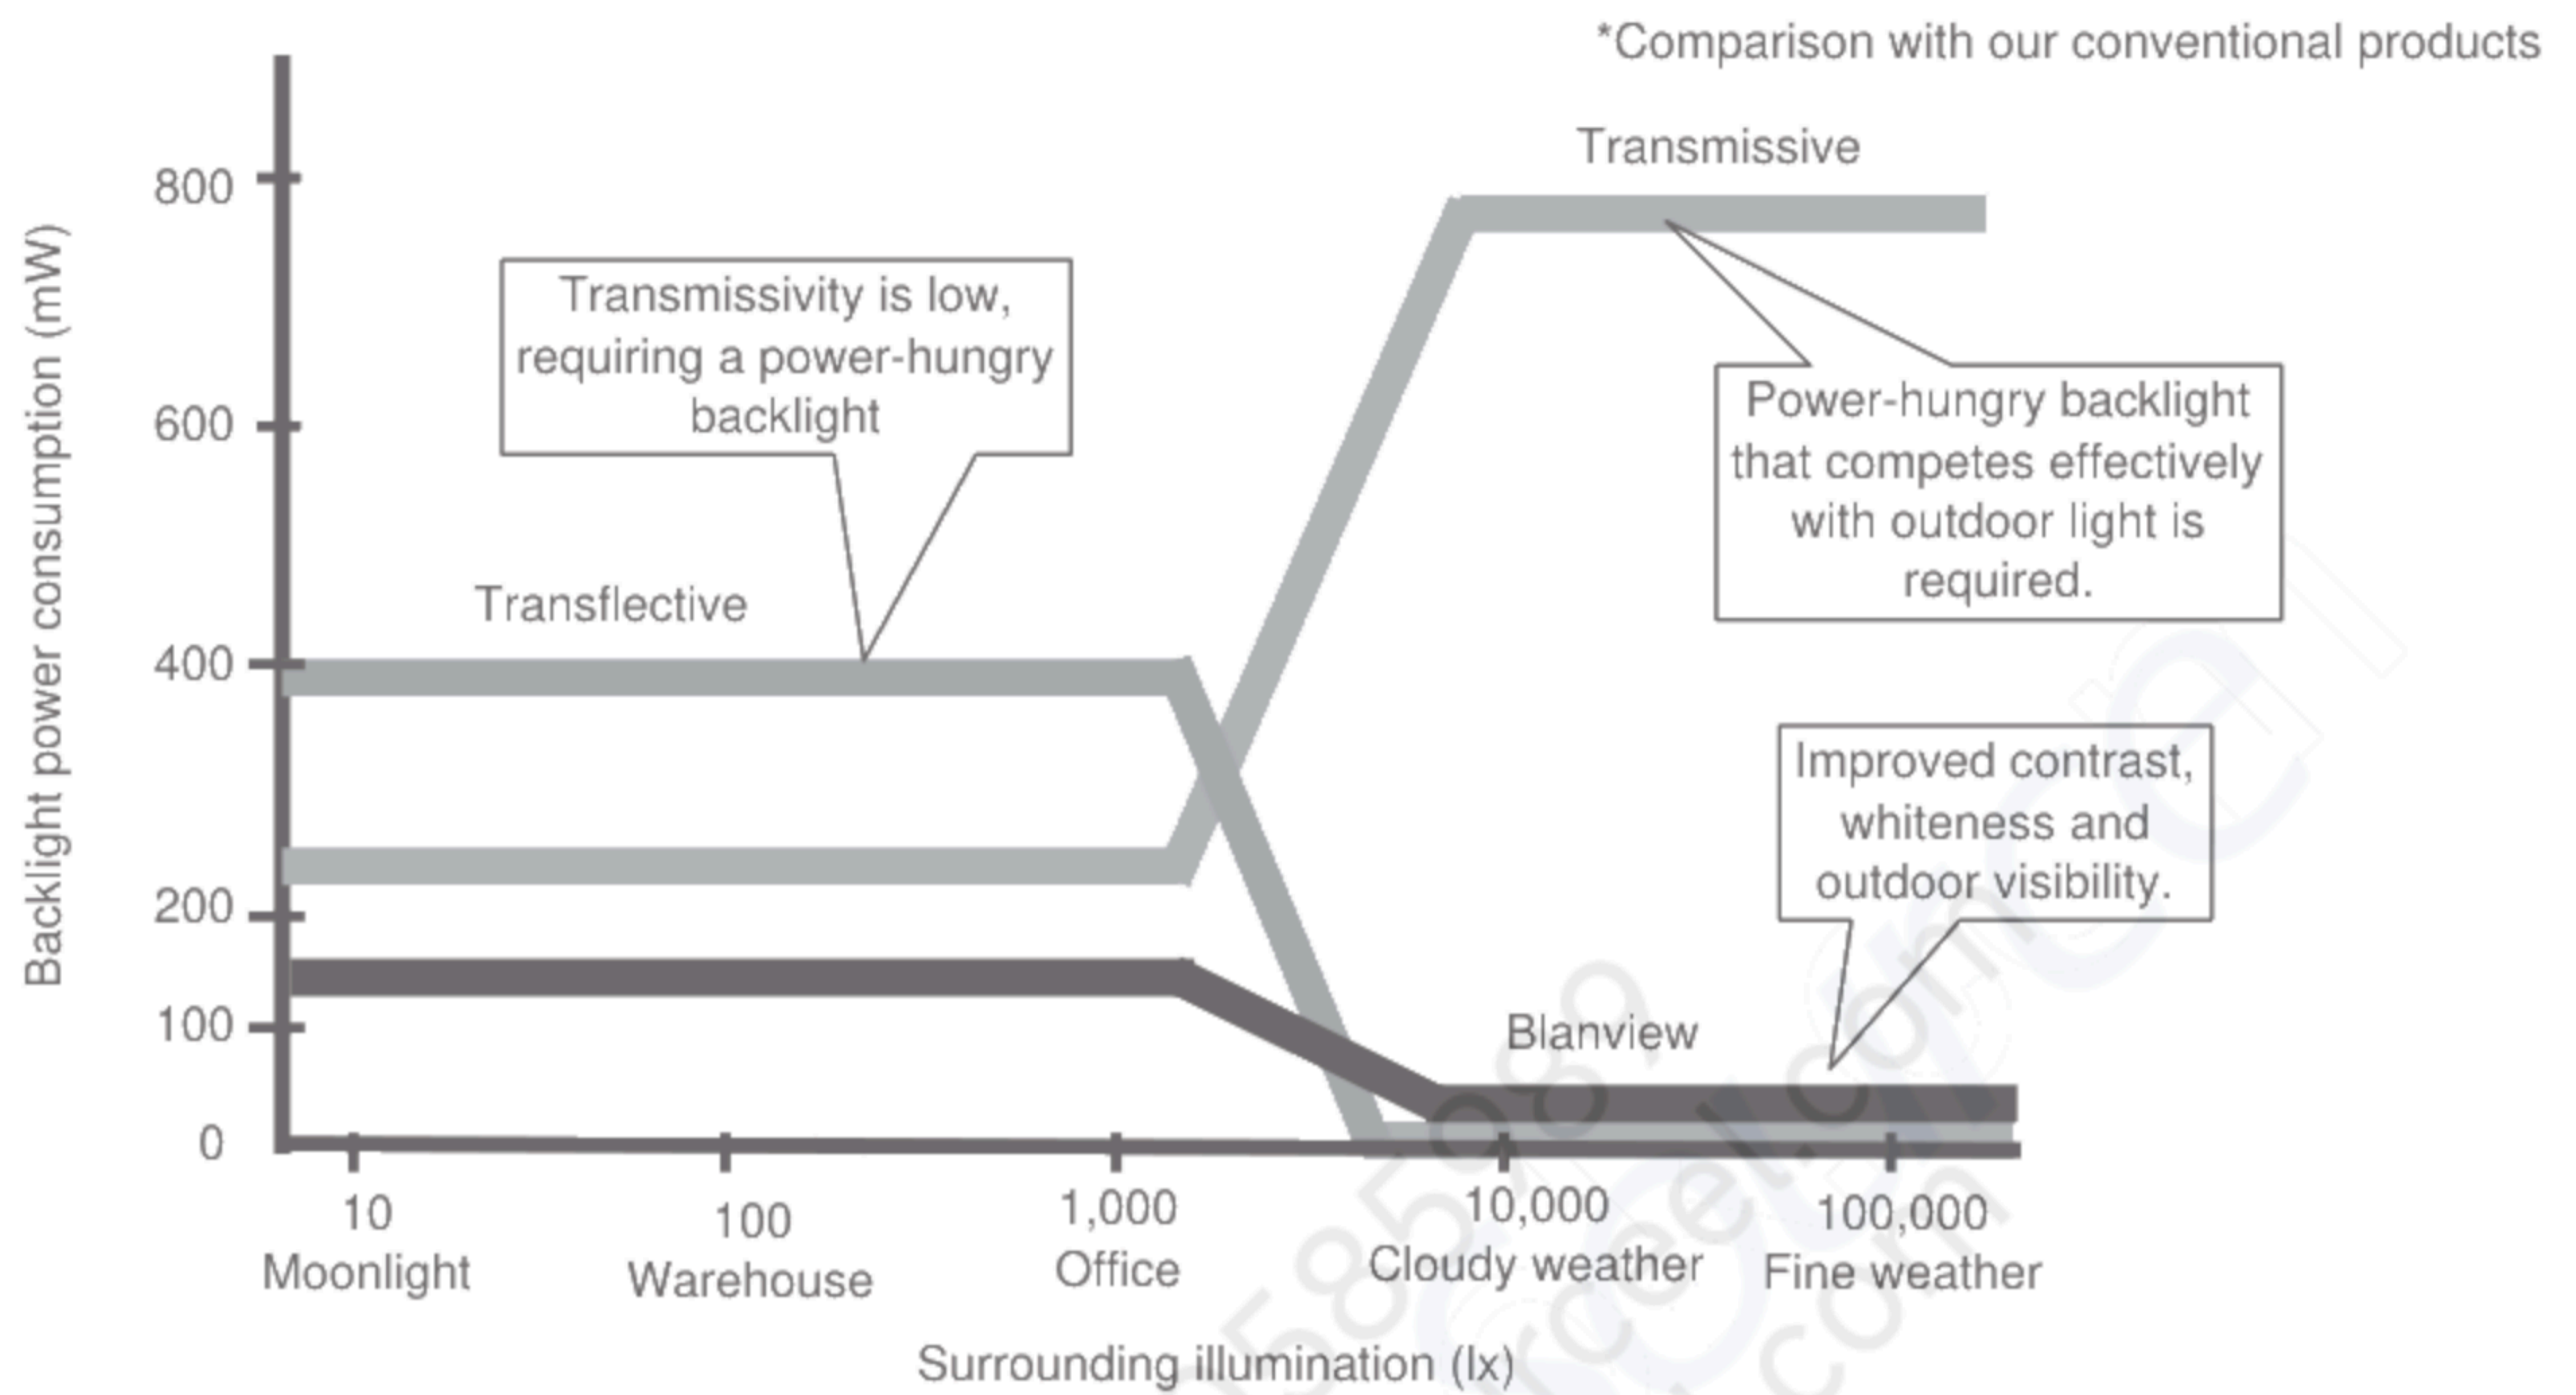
*Comparison with our conventional products

Transmissive

Transmissivity is low, requiring a power-hungry backlight

Power-hungry backlight that competes effectively with outdoor light is required.

Transflective

Improved contrast, whiteness and outdoor visibility.

Blanview

Backlight power consumption (mW)

800
600
400
200
100
0

10
Moonlight

100
Warehouse

1,000
Office

10,000
Cloudy weather

100,000
Fine weather

Surrounding illumination (lx)